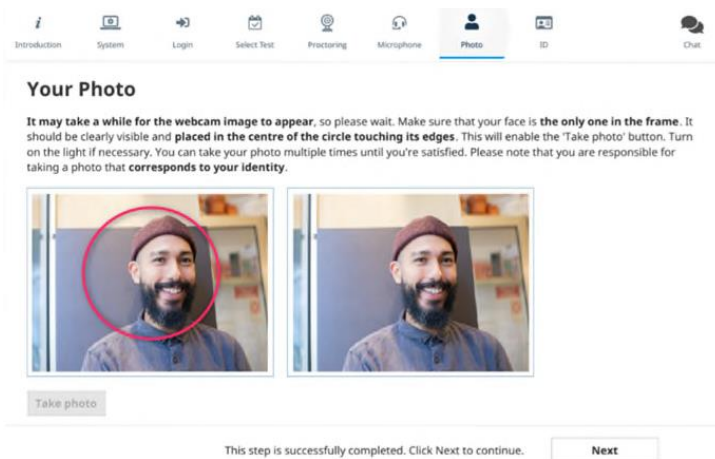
Introduction System Login Select Test Proctoring Microphone Photo ID Chat

Your Photo

It may take a while for the webcam image to appear, so please wait. Make sure that your face is the only one in the frame. It should be clearly visible and placed in the centre of the circle touching its edges. This will enable the 'Take photo' button. Turn on the light if necessary. You can take your photo multiple times until you're satisfied. Please note that you are responsible for taking a photo that corresponds to your identity.

Take photo

This step is successfully completed. Click Next to continue.

Next